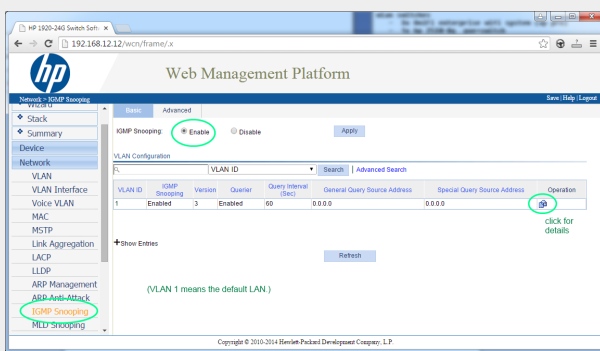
HP 1920-24G Switch Softw ×

192.168.12.12/wcn/frame/.x

hp

Web Management Platform

Network > IGMP Snooping

Save | Help | Logout

Wizard
Stack
Summary
Device
Network
VLAN
VLAN Interface
Voice VLAN
MAC
MSTP
Link Aggregation
LACP
LLDP
ARP Management
ARP Anti-Attack
IGMP Snooping
MLD Snooping

Basic Advanced

IGMP Snooping: Enable Disable

Apply

VLAN Configuration

VLAN ID

Search | Advanced Search

| VLAN ID | IGMP Snooping | Version | Querier | Query Interval (Sec) | General Query Source Address | Special Query Source Address | Operation |
|---|---|---|---|---|---|---|---|
| 1 | Enabled | 3 | Enabled | 60 | 0.0.0.0 | 0.0.0.0 | |

click for details

Show Entries

Refresh

(VLAN 1 means the default LAN.)

Copyright © 2010-2014 Hewlett-Packard Development Company, L.P.